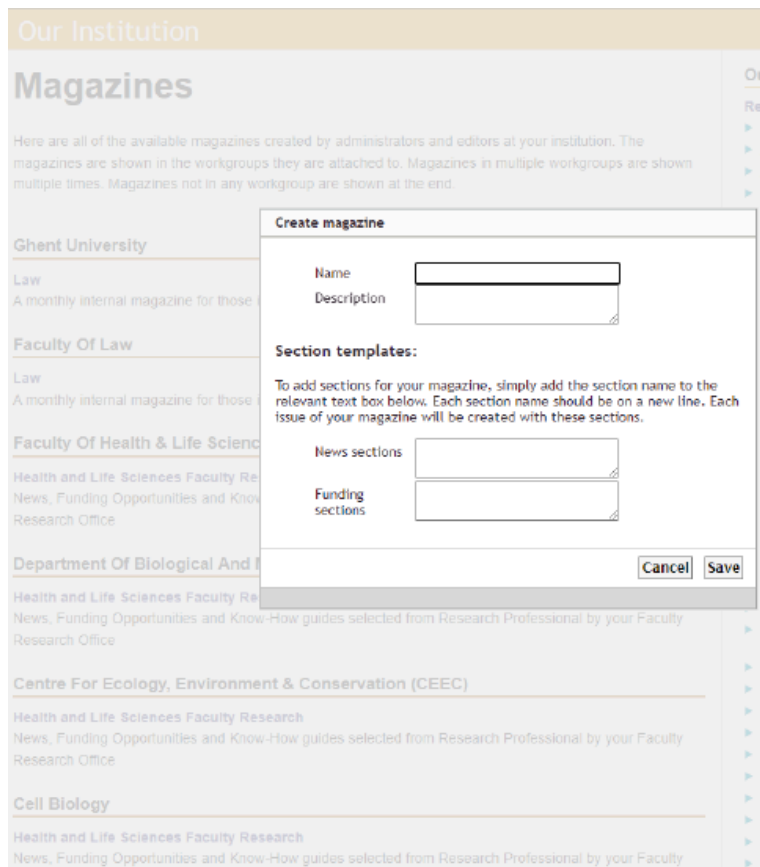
Our Institution

Magazines

Here are all of the available magazines created by administrators and editors at your institution. The magazines are shown in the workgroups they are attached to. Magazines in multiple workgroups are shown multiple times. Magazines not in any workgroup are shown at the end.

Ghent University

Law
A monthly internal magazine for those i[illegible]

Faculty Of Law

Law
A monthly internal magazine for those i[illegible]

Faculty Of Health & Life Scienc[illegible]

Health and Life Sciences Faculty Re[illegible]
News, Funding Opportunities and Know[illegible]
Research Office

Department Of Biological And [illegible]

Health and Life Sciences Faculty Re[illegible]
News, Funding Opportunities and Know-How guides selected from Research Professional by your Faculty Research Office

Centre For Ecology, Environment & Conservation (CEEC)

Health and Life Sciences Faculty Research
News, Funding Opportunities and Know-How guides selected from Research Professional by your Faculty Research Office

Cell Biology

Health and Life Sciences Faculty Research
News, Funding Opportunities and Know-How guides selected from Research Professional by your Faculty

O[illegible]
Re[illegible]

Create magazine

Name
Description

Section templates:

To add sections for your magazine, simply add the section name to the relevant text box below. Each section name should be on a new line. Each issue of your magazine will be created with these sections.

News sections
Funding sections

Cancel Save